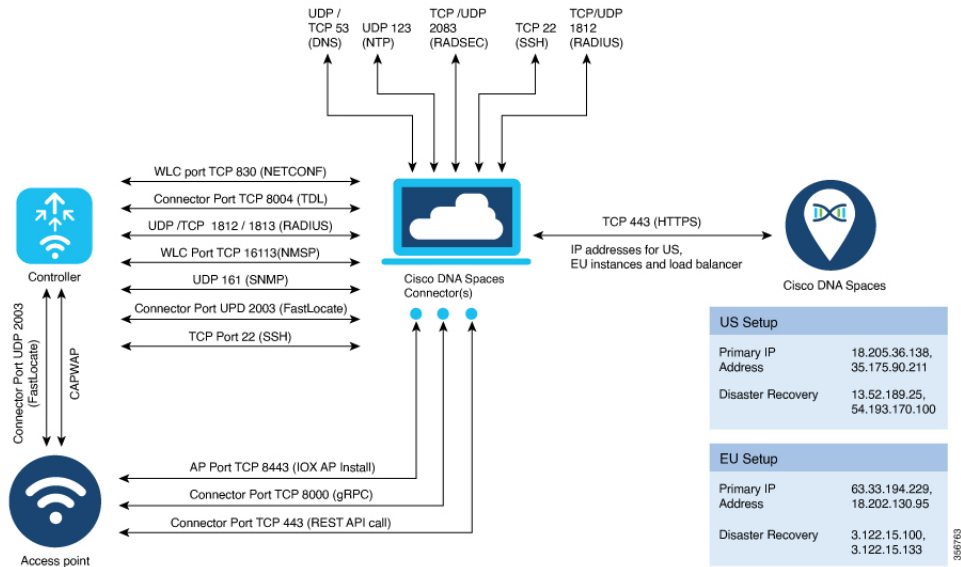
UDP / TCP 53 (DNS)

UDP 123 (NTP)

TCP /UDP 2083 (RADSEC)

TCP 22 (SSH)

TCP/UDP 1812 (RADIUS)

WLC port TCP 830 (NETCONF)

Connector Port TCP 8004 (TDL)

UDP /TCP 1812 / 1813 (RADIUS)

WLC Port TCP 16113(NMSP)

UDP 161 (SNMP)

Connector Port UPD 2003 (FastLocate)

TCP Port 22 (SSH)

Controller

Cisco DNA Spaces Connector(s)

TCP 443 (HTTPS)

IP addresses for US, EU instances and load balancer

Cisco DNA Spaces

Connector Port UDP 2003 (FastLocate)

CAPWAP

| US Setup | |
|---|---|
| Primary IP Address | 18.205.36.138, 35.175.90.211 |
| Disaster Recovery | 13.52.189.25, 54.193.170.100 |

| EU Setup | |
|---|---|
| Primary IP Address | 63.33.194.229, 18.202.130.95 |
| Disaster Recovery | 3.122.15.100, 3.122.15.133 |

AP Port TCP 8443 (IOX AP Install)

Connector Port TCP 8000 (gRPC)

Connector Port TCP 443 (REST API call)

Access point

356763